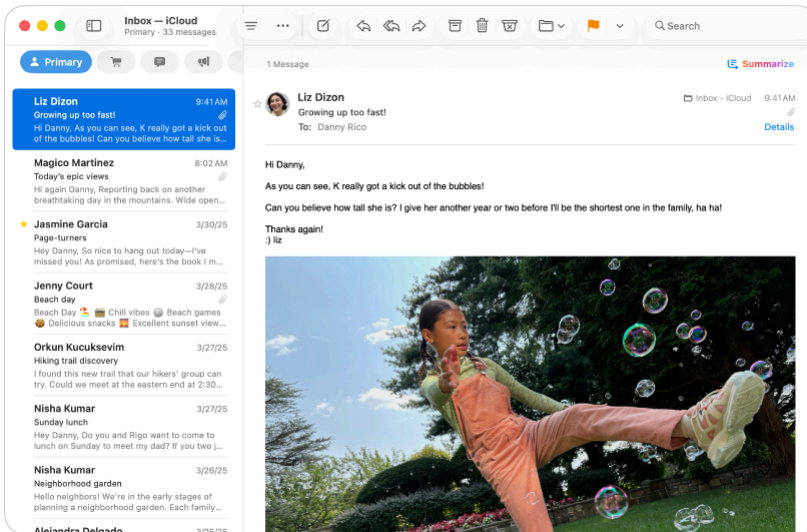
Inbox — iCloud
Primary · 33 messages

Search

Primary

Liz Dizon 9:41 AM
Growing up too fast!
Hi Danny, As you can see, K really got a kick out of the bubbles! Can you believe how tall she is? I give...

Magico Martinez 8:02 AM
Today's epic views
Hi again Danny, Reporting back on another breathtaking day in the mountains. Wide open...

Jasmine Garcia 3/30/25
Page-turners
Hi Danny, So nice to hang out today—I've missed you! As promised, here's the book I m...

Jenny Court 3/28/25
Beach day
Beach Day 🏖 Chill vibes 🏐 Beach games 🍪 Delicious snacks 🌅 Excellent sunset view...

Orkun Kucuksevim 3/27/25
Hiking trail discovery
I found this new trail that our hikers' group can try. Could we meet at the eastern end at 2:30...

Nisha Kumar 3/27/25
Sunday lunch
Hey Danny, Do you and Rigo want to come to lunch on Sunday to meet my dad? If you two...

Nisha Kumar 3/26/25
Neighborhood garden
Hello neighbors! We're in the early stages of planning a neighborhood garden. Each family...

Alejandro Delgado 3/25/25

1 Message

Summarize

Liz Dizon
Growing up too fast!
To: Danny Rico

Inbox - iCloud 9:41 AM
Details

Hi Danny,

As you can see, K really got a kick out of the bubbles!

Can you believe how tall she is? I give her another year or two before I'll be the shortest one in the family, ha ha!

Thanks again!
:) liz